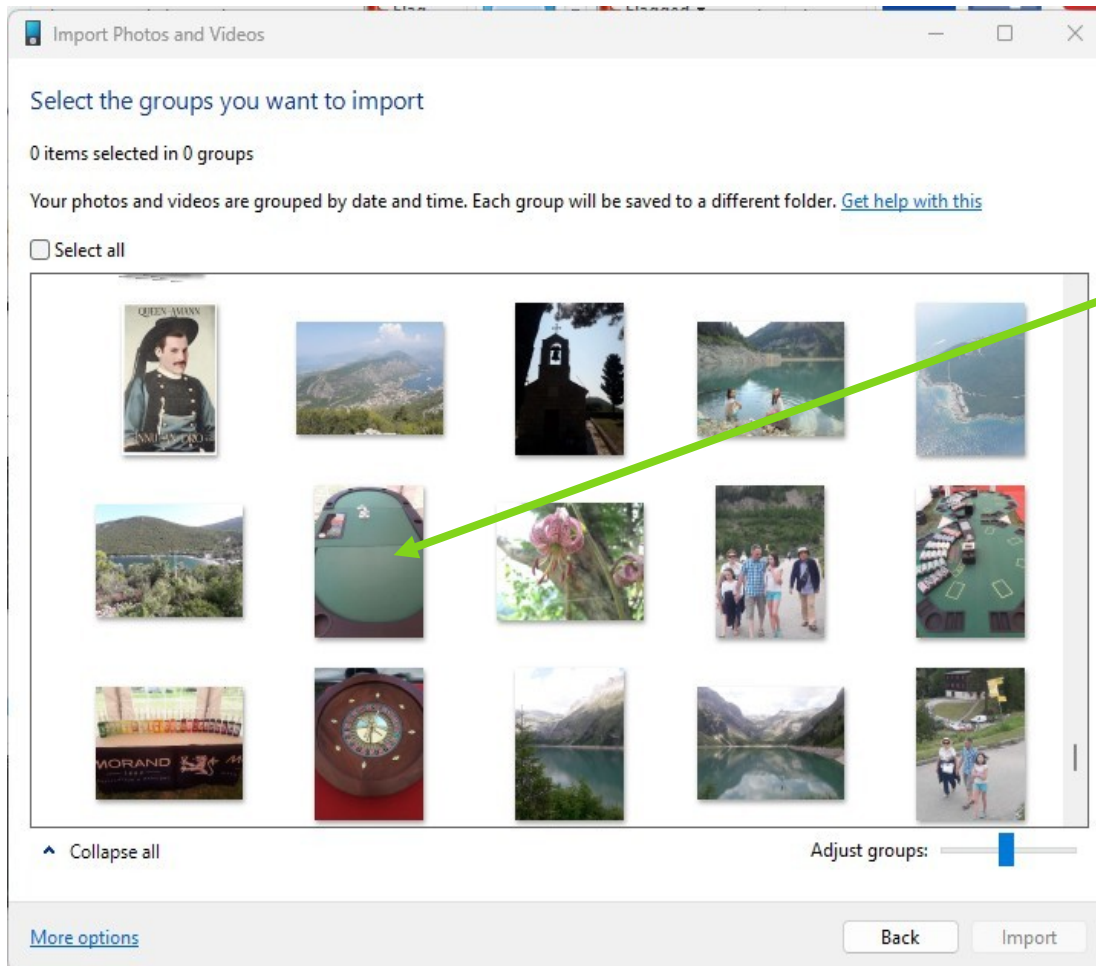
Import Photos and Videos

Select the groups you want to import

0 items selected in 0 groups

Your photos and videos are grouped by date and time. Each group will be saved to a different folder. Get help with this

Select all

QUEEN AMANN

MORAND

Collapse all

Adjust groups:

More options

Back

Import